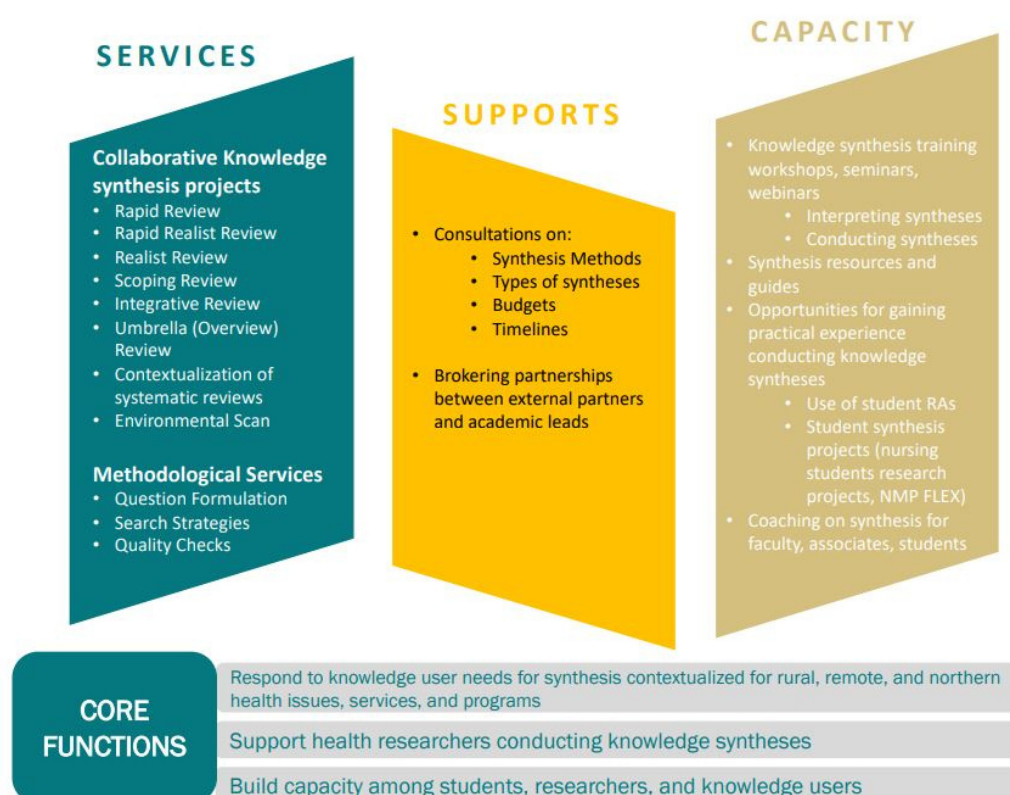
SERVICES

Collaborative Knowledge synthesis projects
- Rapid Review
- Rapid Realist Review
- Realist Review
- Scoping Review
- Integrative Review
- Umbrella (Overview) Review
- Contextualization of systematic reviews
- Environmental Scan

Methodological Services
- Question Formulation
- Search Strategies
- Quality Checks

SUPPORTS

- Consultations on:
  - Synthesis Methods
  - Types of syntheses
  - Budgets
  - Timelines
- Brokering partnerships between external partners and academic leads

CAPACITY

- Knowledge synthesis training workshops, seminars, webinars
  - Interpreting syntheses
  - Conducting syntheses
- Synthesis resources and guides
- Opportunities for gaining practical experience conducting knowledge syntheses
  - Use of student RAs
  - Student synthesis projects (nursing students research projects, NMP FLEX)
- Coaching on synthesis for faculty, associates, students

CORE FUNCTIONS

Respond to knowledge user needs for synthesis contextualized for rural, remote, and northern health issues, services, and programs

Support health researchers conducting knowledge syntheses

Build capacity among students, researchers, and knowledge users